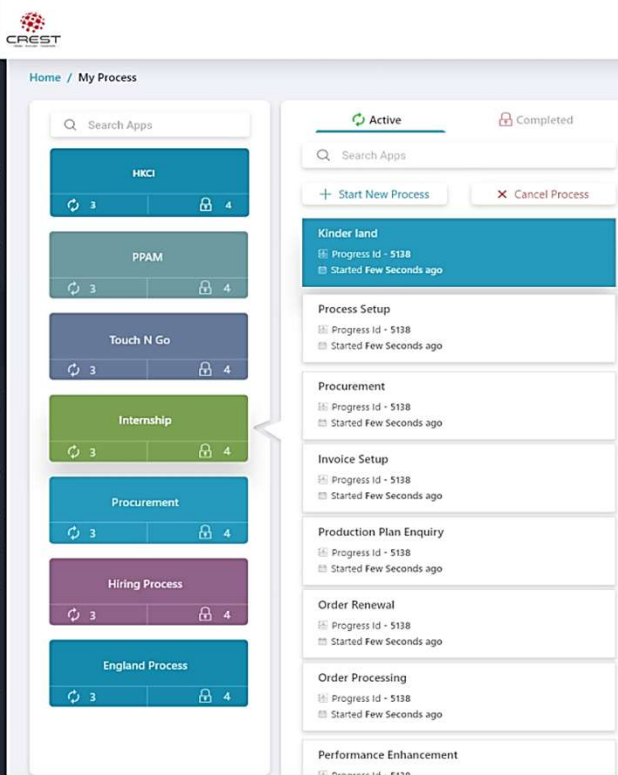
CREST

Home / My Process

Search Apps

HKCI
3 4

PPAM
3 4

Touch N Go
3 4

Internship
3 4

Procurement
3 4

Hiring Process
3 4

England Process
3 4

Active

Completed

Search Apps

+ Start New Process

× Cancel Process

Kinder land
Progress Id - 5138
Started Few Seconds ago

Process Setup
Progress Id - 5138
Started Few Seconds ago

Procurement
Progress Id - 5138
Started Few Seconds ago

Invoice Setup
Progress Id - 5138
Started Few Seconds ago

Production Plan Enquiry
Progress Id - 5138
Started Few Seconds ago

Order Renewal
Progress Id - 5138
Started Few Seconds ago

Order Processing
Progress Id - 5138
Started Few Seconds ago

Performance Enhancement
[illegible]